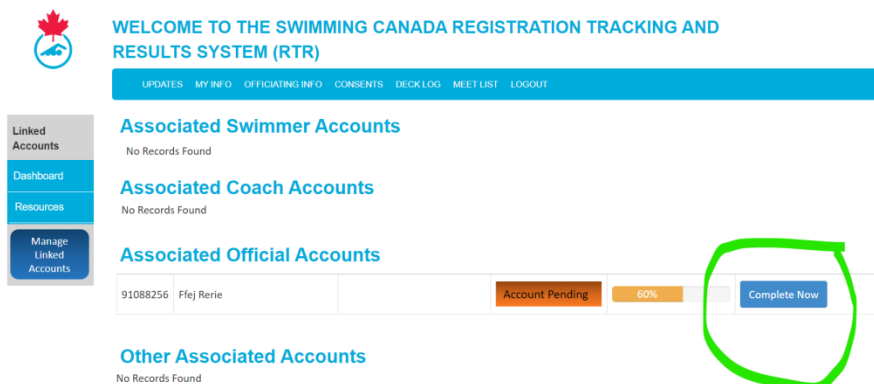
WELCOME TO THE SWIMMING CANADA REGISTRATION TRACKING AND RESULTS SYSTEM (RTR)

UPDATES MY INFO OFFICIATING INFO CONSENTS DECK LOG MEET LIST LOGOUT

Linked Accounts

Dashboard

Resources

Manage Linked Accounts

Associated Swimmer Accounts

No Records Found

Associated Coach Accounts

No Records Found

Associated Official Accounts

| 91088256 | Ffej Rerie | | Account Pending | 60% | Complete Now |
|---|---|---|---|---|---|

Other Associated Accounts

No Records Found